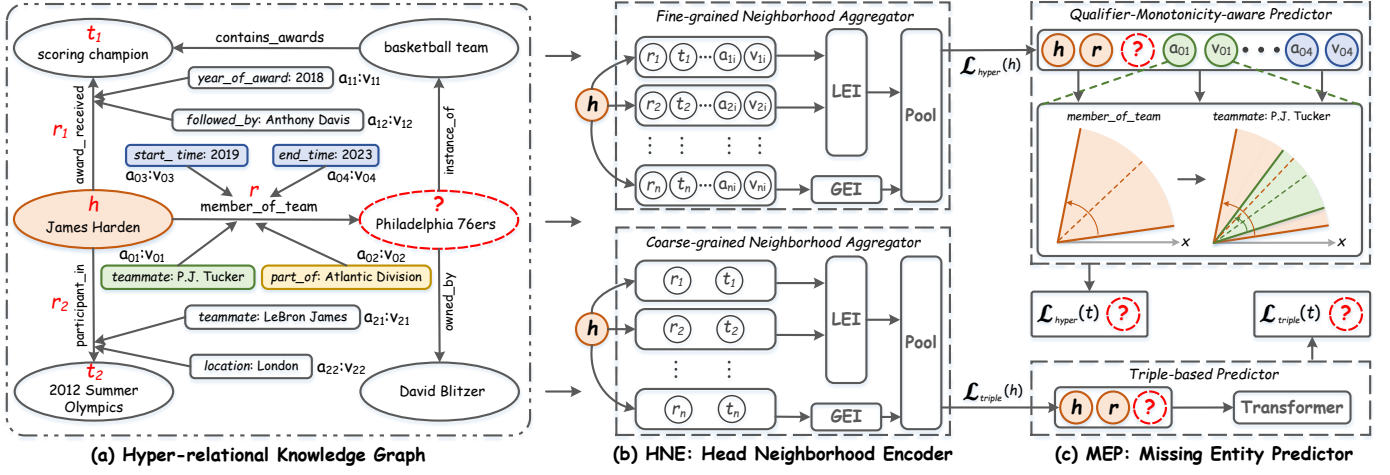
$t_1$
scoring champion

contains_awards

basketball team

year_of_award: 2018 $a_{11}$:$v_{11}$

followed_by: Anthony Davis $a_{12}$:$v_{12}$

$r_1$
award_received

start_time: 2019
$a_{03}$:$v_{03}$

end_time: 2023
$a_{04}$:$v_{04}$

instance_of

h
James Harden

r
member_of_team

?
Philadelphia 76ers

$a_{01}$:$v_{01}$

$a_{02}$:$v_{02}$

teammate: P.J. Tucker

part_of: Atlantic Division

$r_2$
participant_in

teammate: LeBron James $a_{21}$:$v_{21}$

owned_by

location: London $a_{22}$:$v_{22}$

$t_2$
2012 Summer Olympics

David Blitzer

(a) Hyper-relational Knowledge Graph

Fine-grained Neighborhood Aggregator

h

$r_1$ $t_1$ ··· $a_{1i}$ $v_{1i}$

$r_2$ $t_2$ ··· $a_{2i}$ $v_{2i}$

$r_n$ $t_n$ ··· $a_{ni}$ $v_{ni}$

LEI

GEI

Pool

Coarse-grained Neighborhood Aggregator

h

$r_1$ $t_1$

$r_2$ $t_2$

$r_n$ $t_n$

LEI

GEI

Pool

(b) HNE: Head Neighborhood Encoder

$\mathcal{L}_{hyper}(h)$

$\mathcal{L}_{triple}(h)$

Qualifier-Monotonicity-aware Predictor

h r ? $a_{01}$ $v_{01}$ • • • $a_{04}$ $v_{04}$

member_of_team

teammate: P.J. Tucker

x

x

$\mathcal{L}_{hyper}(t)$ ?

$\mathcal{L}_{triple}(t)$ ?

Triple-based Predictor

h r ?

Transformer

(c) MEP: Missing Entity Predictor